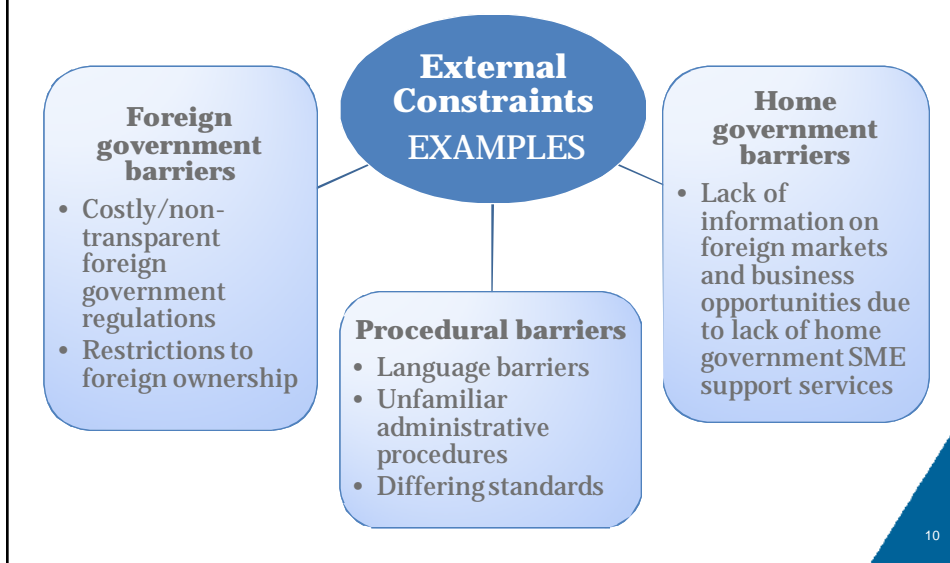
External Constraints
EXAMPLES

Foreign government barriers

- Costly/non-transparent foreign government regulations
- Restrictions to foreign ownership

Procedural barriers

- Language barriers
- Unfamiliar administrative procedures
- Differing standards

Home government barriers

- Lack of information on foreign markets and business opportunities due to lack of home government SME support services

10